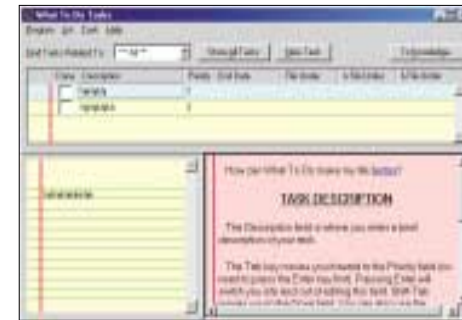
What To Do Tasks

Register Edit Tools Help

Sort Tasks Related To: **All**

Show all Tasks

New Task

Done Description Priority End Date

Sample

Sample

How can What To Do make my life better?

TASK DESCRIPTION

The Description field is where you enter a brief description of your task.

The Tab key moves you forward to the Priority field (you need to press the Enter key first). Pressing Enter will switch you into edit mode for editing this task. Shift-Tab

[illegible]